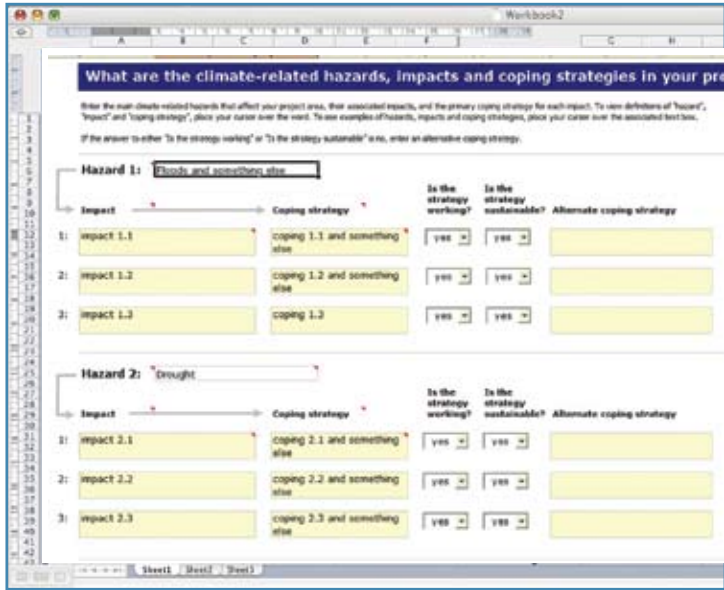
Workbook2

A B C D E F G H

What are the climate-related hazards, impacts and coping strategies in your pr

Enter the main climate-related hazards that affect your project area, their associated impacts, and the primary coping strategy for each impact. To view definitions of "hazard", "impact" and "coping strategy", place your cursor over the word. To view examples of hazards, impacts and coping strategies, place your cursor over the associated text box.

If the answer to either "Is the strategy working" or "Is the strategy sustainable" is no, enter an alternative coping strategy.

Hazard 1: Floods and something else

Impact | Coping strategy | Is the strategy working? | Is the strategy sustainable? | Alternate coping strategy

1: impact 1.1 | coping 1.1 and something else | yes | yes

2: impact 1.2 | coping 1.2 and something else | yes | yes

3: impact 1.3 | coping 1.3 | yes | yes

Hazard 2: Drought

Impact | Coping strategy | Is the strategy working? | Is the strategy sustainable? | Alternate coping strategy

1: impact 2.1 | coping 2.1 and something else | yes | yes

2: impact 2.2 | coping 2.2 and something else | yes | yes

3: impact 2.3 | coping 2.3 and something else | yes | yes

Sheet1 Sheet2 Sheet3